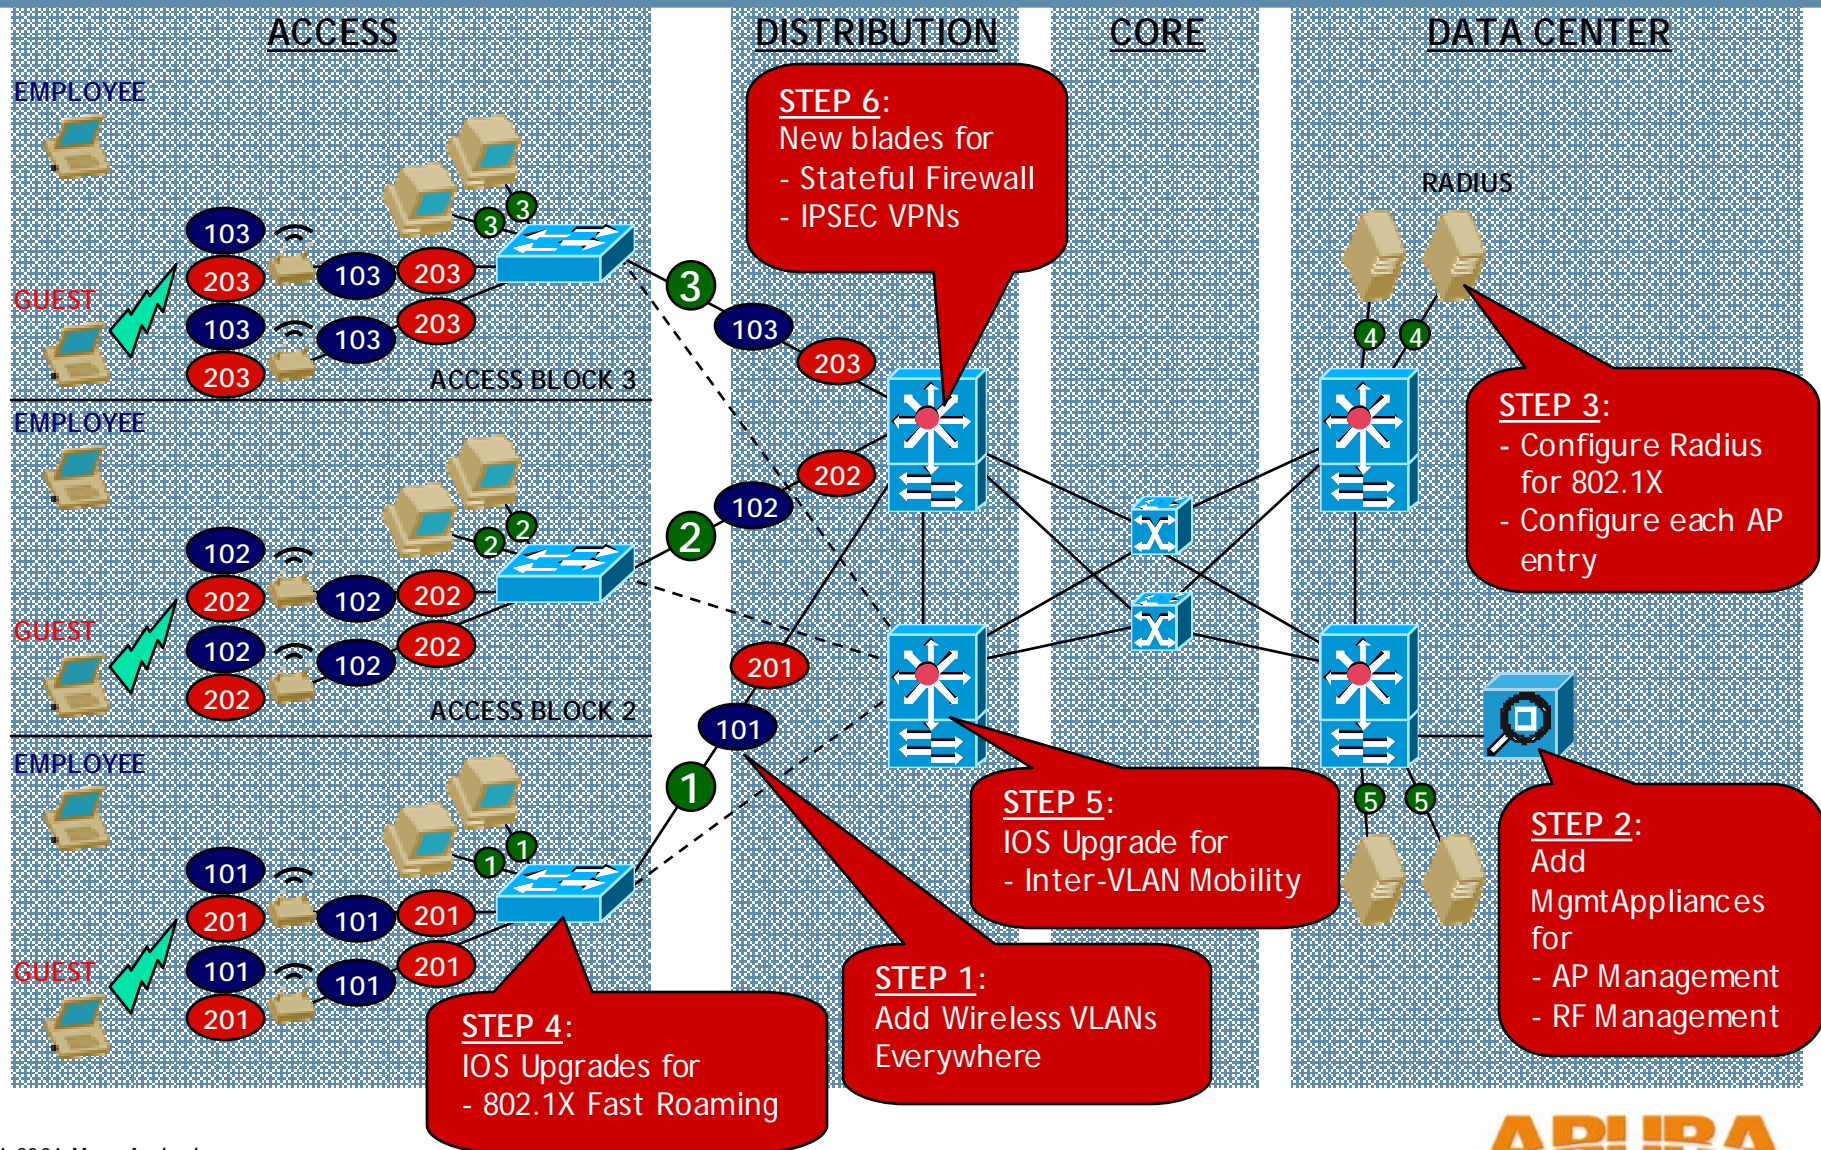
ACCESS

DISTRIBUTION

CORE

DATA CENTER

EMPLOYEE

GUEST

103
203
103
203
103
203
103
203

3
3

ACCESS BLOCK 3

EMPLOYEE

GUEST

102
202
102
202
102
202
102
202

2
2

ACCESS BLOCK 2

EMPLOYEE

GUEST

101
201
101
201
101
201
101
201

1
1

3
103
203
2
102
202
1
201
101

STEP 6:
New blades for
- Stateful Firewall
- IPSEC VPNs

RADIUS

4
4

STEP 3:
- Configure Radius for 802.1X
- Configure each AP entry

5
5

STEP 5:
IOS Upgrade for
- Inter-VLAN Mobility

STEP 2:
Add MgmtAppliances for
- AP Management
- RF Management

STEP 1:
Add Wireless VLANs Everywhere

STEP 4:
IOS Upgrades for
- 802.1X Fast Roaming

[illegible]

ARUBA